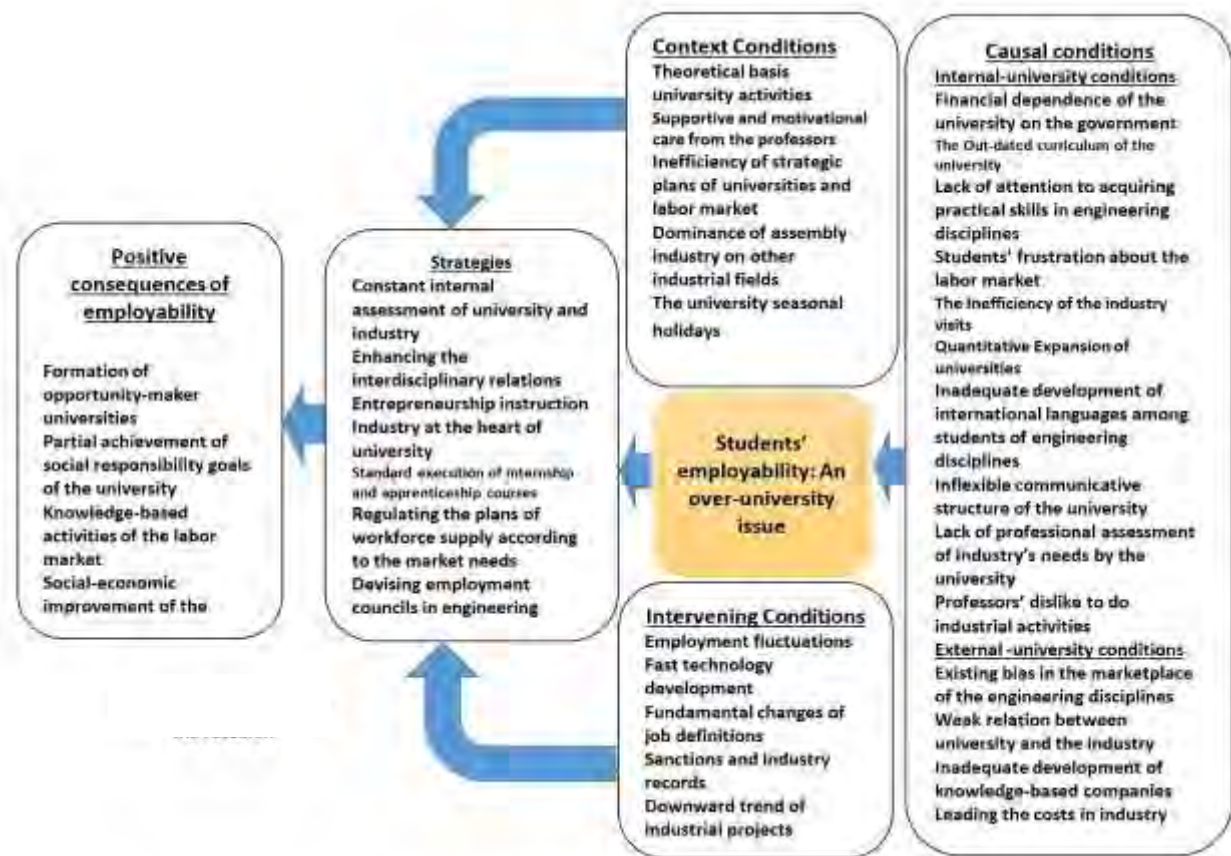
Context Conditions
Theoretical basis university activities
Supportive and motivational care from the professors
Inefficiency of strategic plans of universities and labor market
Dominance of assembly industry on other industrial fields
The university seasonal holidays

Causal conditions
Internal-university conditions
Financial dependence of the university on the government
The Out-dated curriculum of the university
Lack of attention to acquiring practical skills in engineering disciplines
Students' frustration about the labor market
The inefficiency of the industry visits
Quantitative Expansion of universities
Inadequate development of international languages among students of engineering disciplines
Inflexible communicative structure of the university
Lack of professional assessment of industry's needs by the university
Professors' dislike to do industrial activities
External -university conditions
Existing bias in the marketplace of the engineering disciplines
Weak relation between university and the industry
Inadequate development of knowledge-based companies
Leading the costs in industry

Positive consequences of employability

Formation of opportunity-maker universities
Partial achievement of social responsibility goals of the university
Knowledge-based activities of the labor market
Social-economic improvement of the

Strategies
Constant internal assessment of university and industry
Enhancing the interdisciplinary relations
Entrepreneurship instruction
Industry at the heart of university
Standard execution of internship and apprenticeship courses
Regulating the plans of workforce supply according to the market needs
Devising employment councils in engineering

Students' employability: An over-university issue

Intervening Conditions
Employment fluctuations
Fast technology development
Fundamental changes of job definitions
Sanctions and industry records
Downward trend of industrial projects